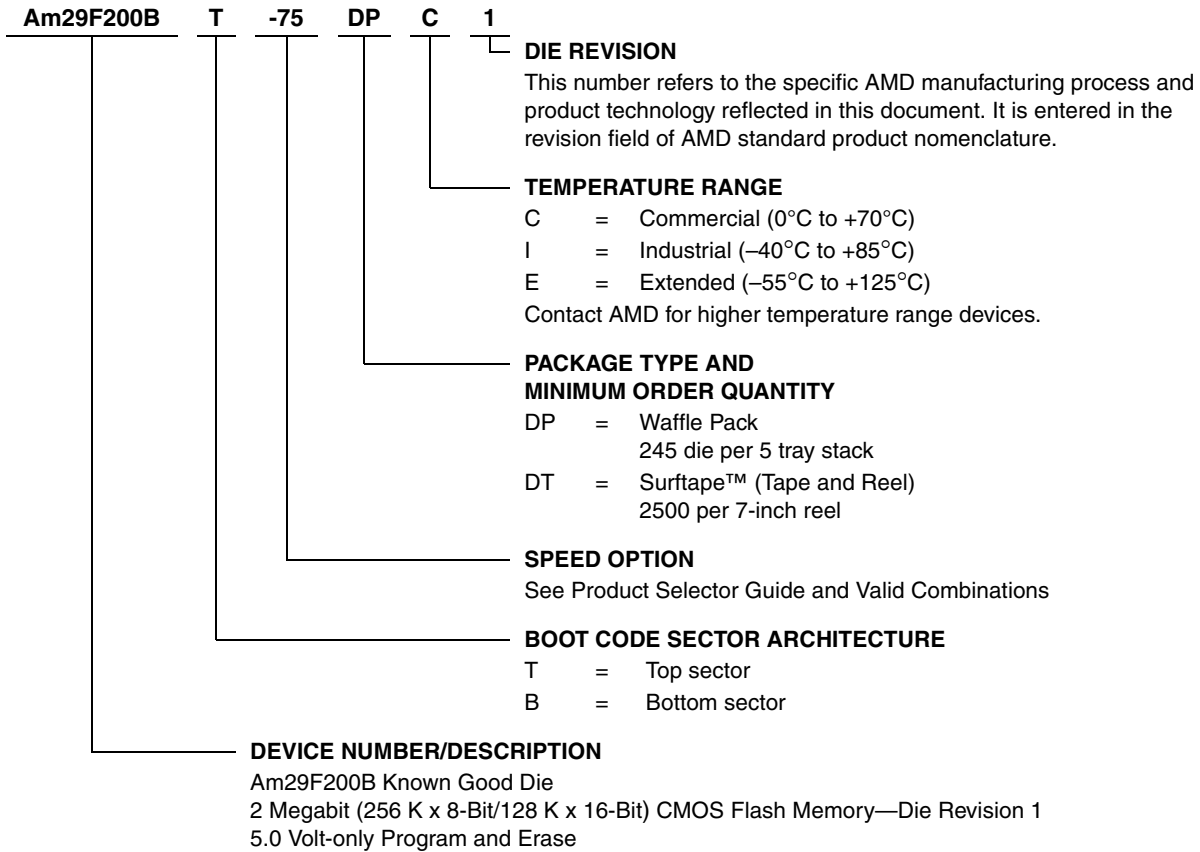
Am29F200B T -75 DP C 1

DIE REVISION
This number refers to the specific AMD manufacturing process and product technology reflected in this document. It is entered in the revision field of AMD standard product nomenclature.

TEMPERATURE RANGE
C = Commercial (0°C to +70°C)
I = Industrial (–40°C to +85°C)
E = Extended (–55°C to +125°C)
Contact AMD for higher temperature range devices.

PACKAGE TYPE AND
MINIMUM ORDER QUANTITY
DP = Waffle Pack
245 die per 5 tray stack
DT = Surftape™ (Tape and Reel)
2500 per 7-inch reel

SPEED OPTION
See Product Selector Guide and Valid Combinations

BOOT CODE SECTOR ARCHITECTURE
T = Top sector
B = Bottom sector

DEVICE NUMBER/DESCRIPTION
Am29F200B Known Good Die
2 Megabit (256 K x 8-Bit/128 K x 16-Bit) CMOS Flash Memory—Die Revision 1
5.0 Volt-only Program and Erase